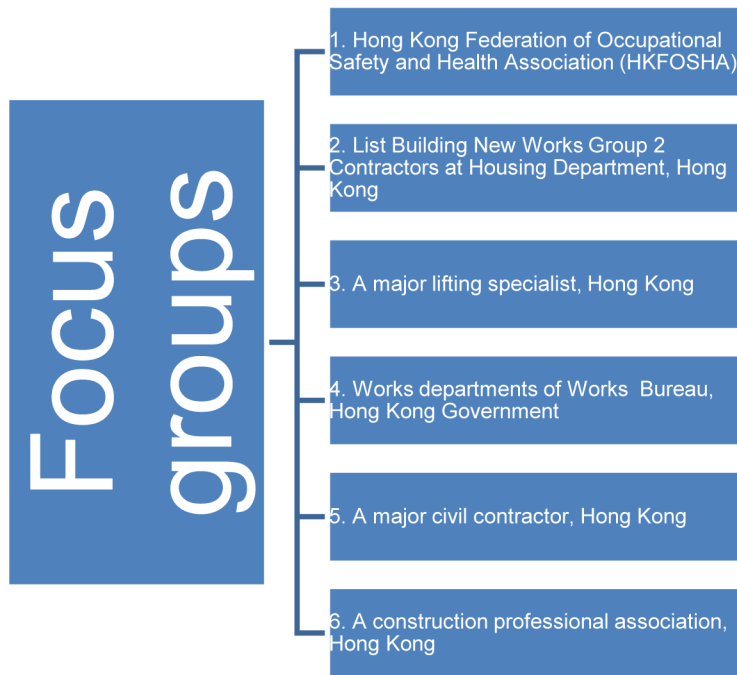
Focus groups

1. Hong Kong Federation of Occupational Safety and Health Association (HKFOSHA)

2. List Building New Works Group 2 Contractors at Housing Department, Hong Kong

3. A major lifting specialist, Hong Kong

4. Works departments of Works Bureau, Hong Kong Government

5. A major civil contractor, Hong Kong

6. A construction professional association, Hong Kong